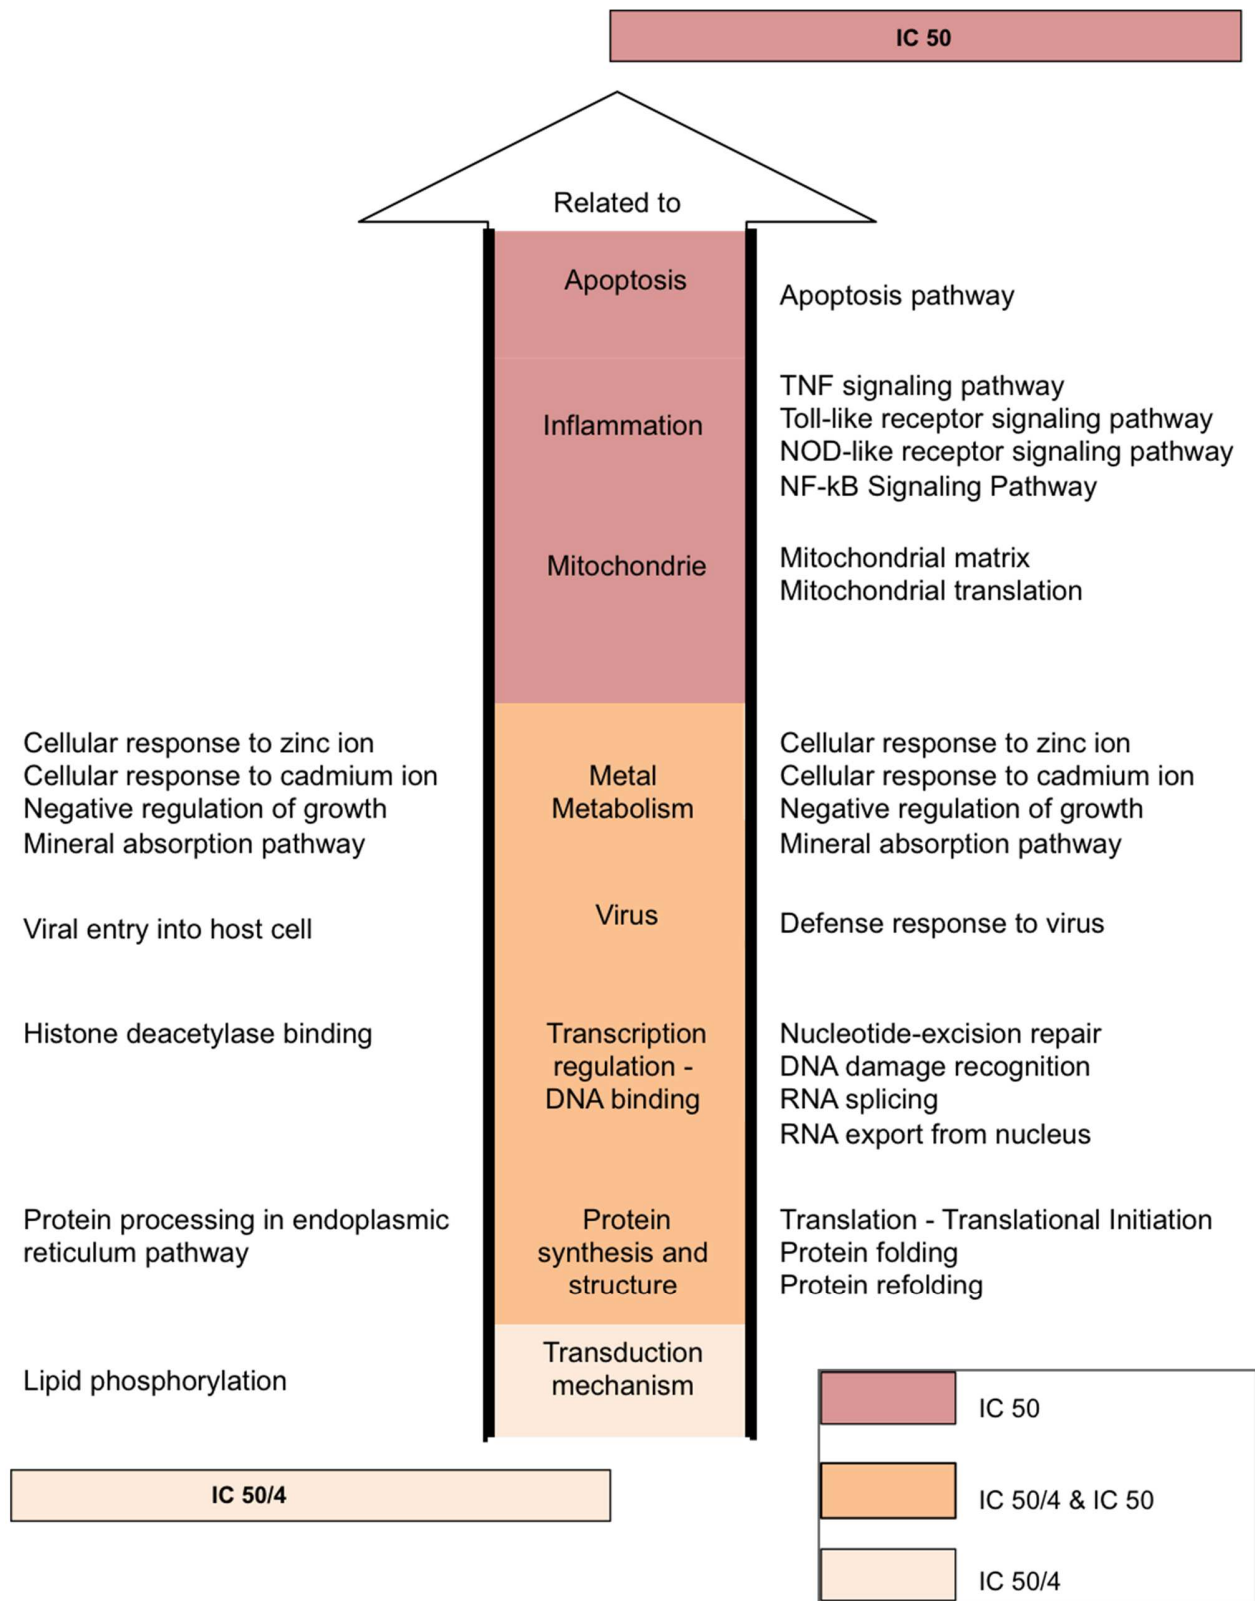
IC 50

Related to

Apoptosis

Apoptosis pathway

Inflammation

TNF signaling pathway
Toll-like receptor signaling pathway
NOD-like receptor signaling pathway
NF-kB Signaling Pathway

Mitochondrie

Mitochondrial matrix
Mitochondrial translation

Cellular response to zinc ion
Cellular response to cadmium ion
Negative regulation of growth
Mineral absorption pathway

Metal Metabolism

Cellular response to zinc ion
Cellular response to cadmium ion
Negative regulation of growth
Mineral absorption pathway

Viral entry into host cell

Virus

Defense response to virus

Histone deacetylase binding

Transcription regulation - DNA binding

Nucleotide-excision repair
DNA damage recognition
RNA splicing
RNA export from nucleus

Protein processing in endoplasmic reticulum pathway

Protein synthesis and structure

Translation - Translational Initiation
Protein folding
Protein refolding

Lipid phosphorylation

Transduction mechanism

IC 50/4

IC 50

IC 50/4 & IC 50

IC 50/4